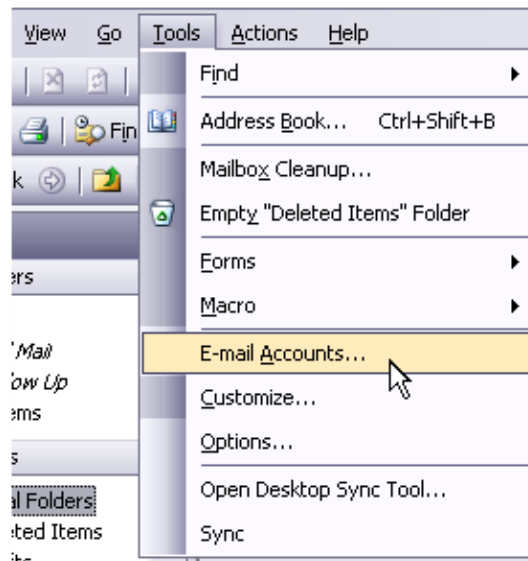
View Go Tools Actions Help

Fin

k

ers

Mail
low Up
ems

s

al Folders
eted Items

Find
Address Book... Ctrl+Shift+B
Mailbox Cleanup...
Empty "Deleted Items" Folder
Forms
Macro
E-mail Accounts...
Customize...
Options...
Open Desktop Sync Tool...
Sync